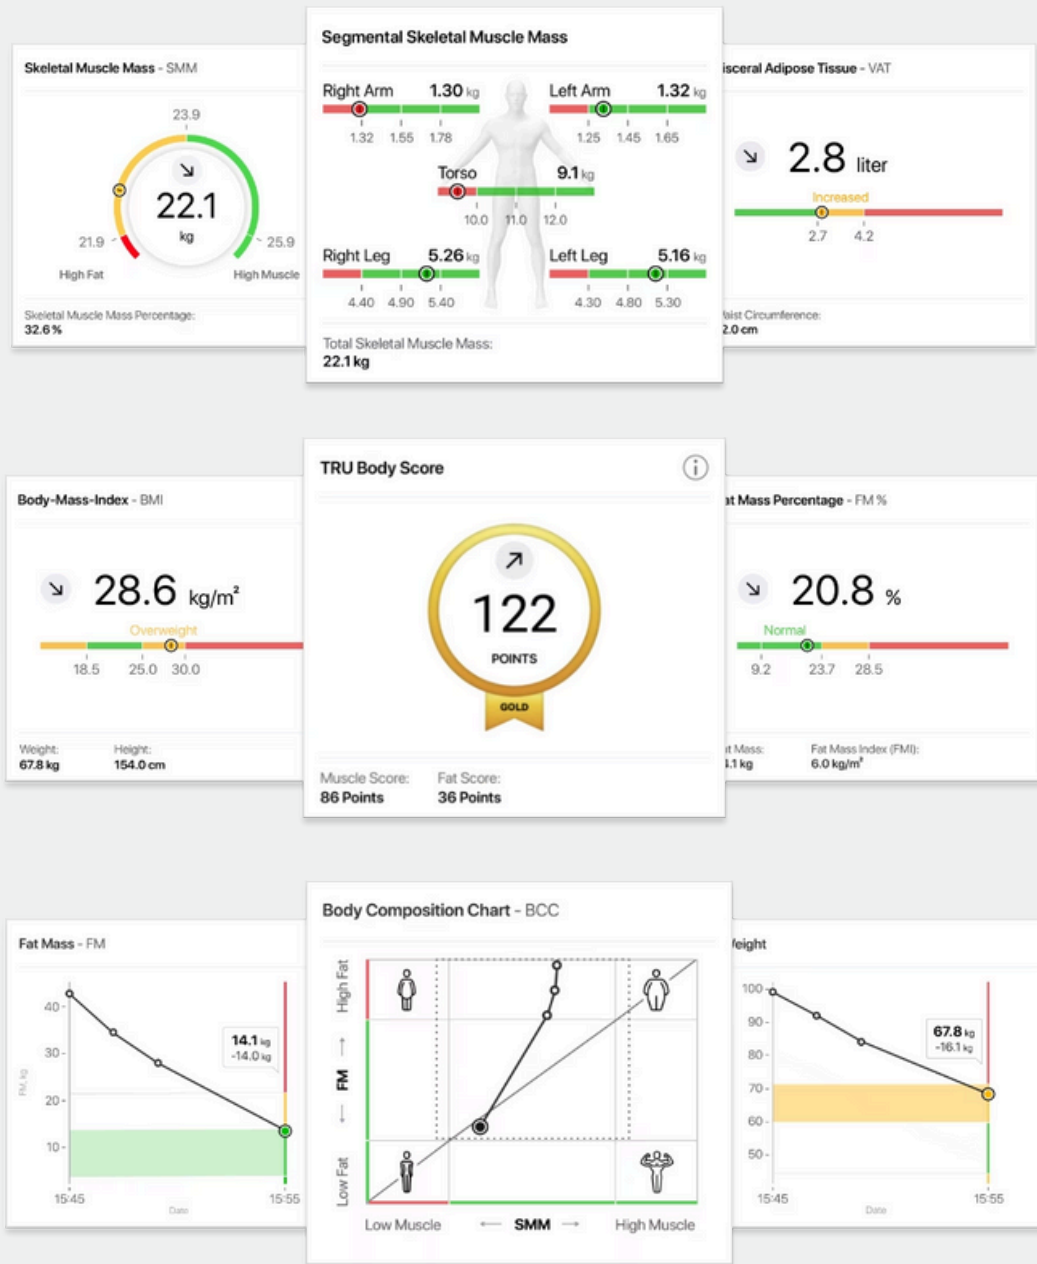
Skeletal Muscle Mass - SMM

23.9

22.1
kg

21.9
25.9
High Fat
High Muscle

Skeletal Muscle Mass Percentage:
32.6 %

Segmental Skeletal Muscle Mass

Right Arm 1.30 kg
1.32 1.55 1.78

Left Arm 1.32 kg
1.25 1.45 1.65

Torso 9.1 kg
10.0 11.0 12.0

Right Leg 5.26 kg
4.40 4.90 5.40

Left Leg 5.16 kg
4.30 4.80 5.30

Total Skeletal Muscle Mass:
22.1 kg

isceral Adipose Tissue - VAT

2.8 liter
Increased
2.7 4.2

aist Circumference:
2.0 cm

Body-Mass-Index - BMI

28.6 kg/m²
Overweight
18.5 25.0 30.0

Weight:
67.8 kg
Height:
154.0 cm

TRU Body Score

122
POINTS
GOLD

Muscle Score:
86 Points
Fat Score:
36 Points

t Mass Percentage - FM %

20.8 %
Normal
9.2 23.7 28.5

t Mass:
.1 kg
Fat Mass Index (FMI):
6.0 kg/m²

Fat Mass - FM

40
30
20
10
FM, kg
14.1 kg
-14.0 kg
15:45
Date
15:55

Body Composition Chart - BCC

High Fat
FM
Low Fat
Low Muscle
SMM
High Muscle

eight

100
90
80
70
60
50
67.8 kg
-16.1 kg
15:45
Date
15:55